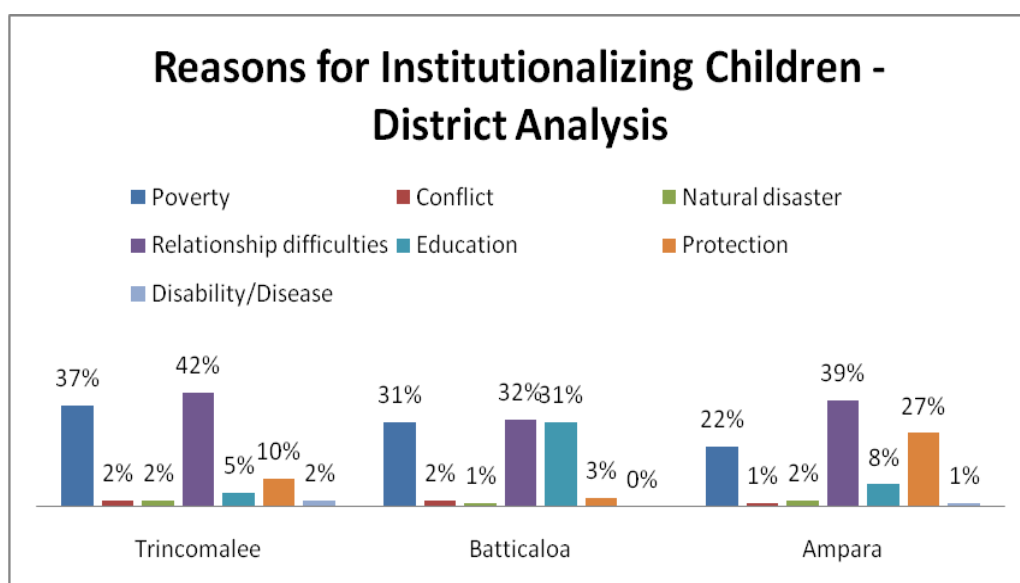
Reasons for Institutionalizing Children - District Analysis

Poverty
Conflict
Natural disaster
Relationship difficulties
Education
Protection
Disability/Disease

37% 2% 2% 42% 5% 10% 2%
31% 2% 1% 32% 31% 3% 0%
22% 1% 2% 39% 8% 27% 1%

Trincomalee
Batticaloa
Ampara